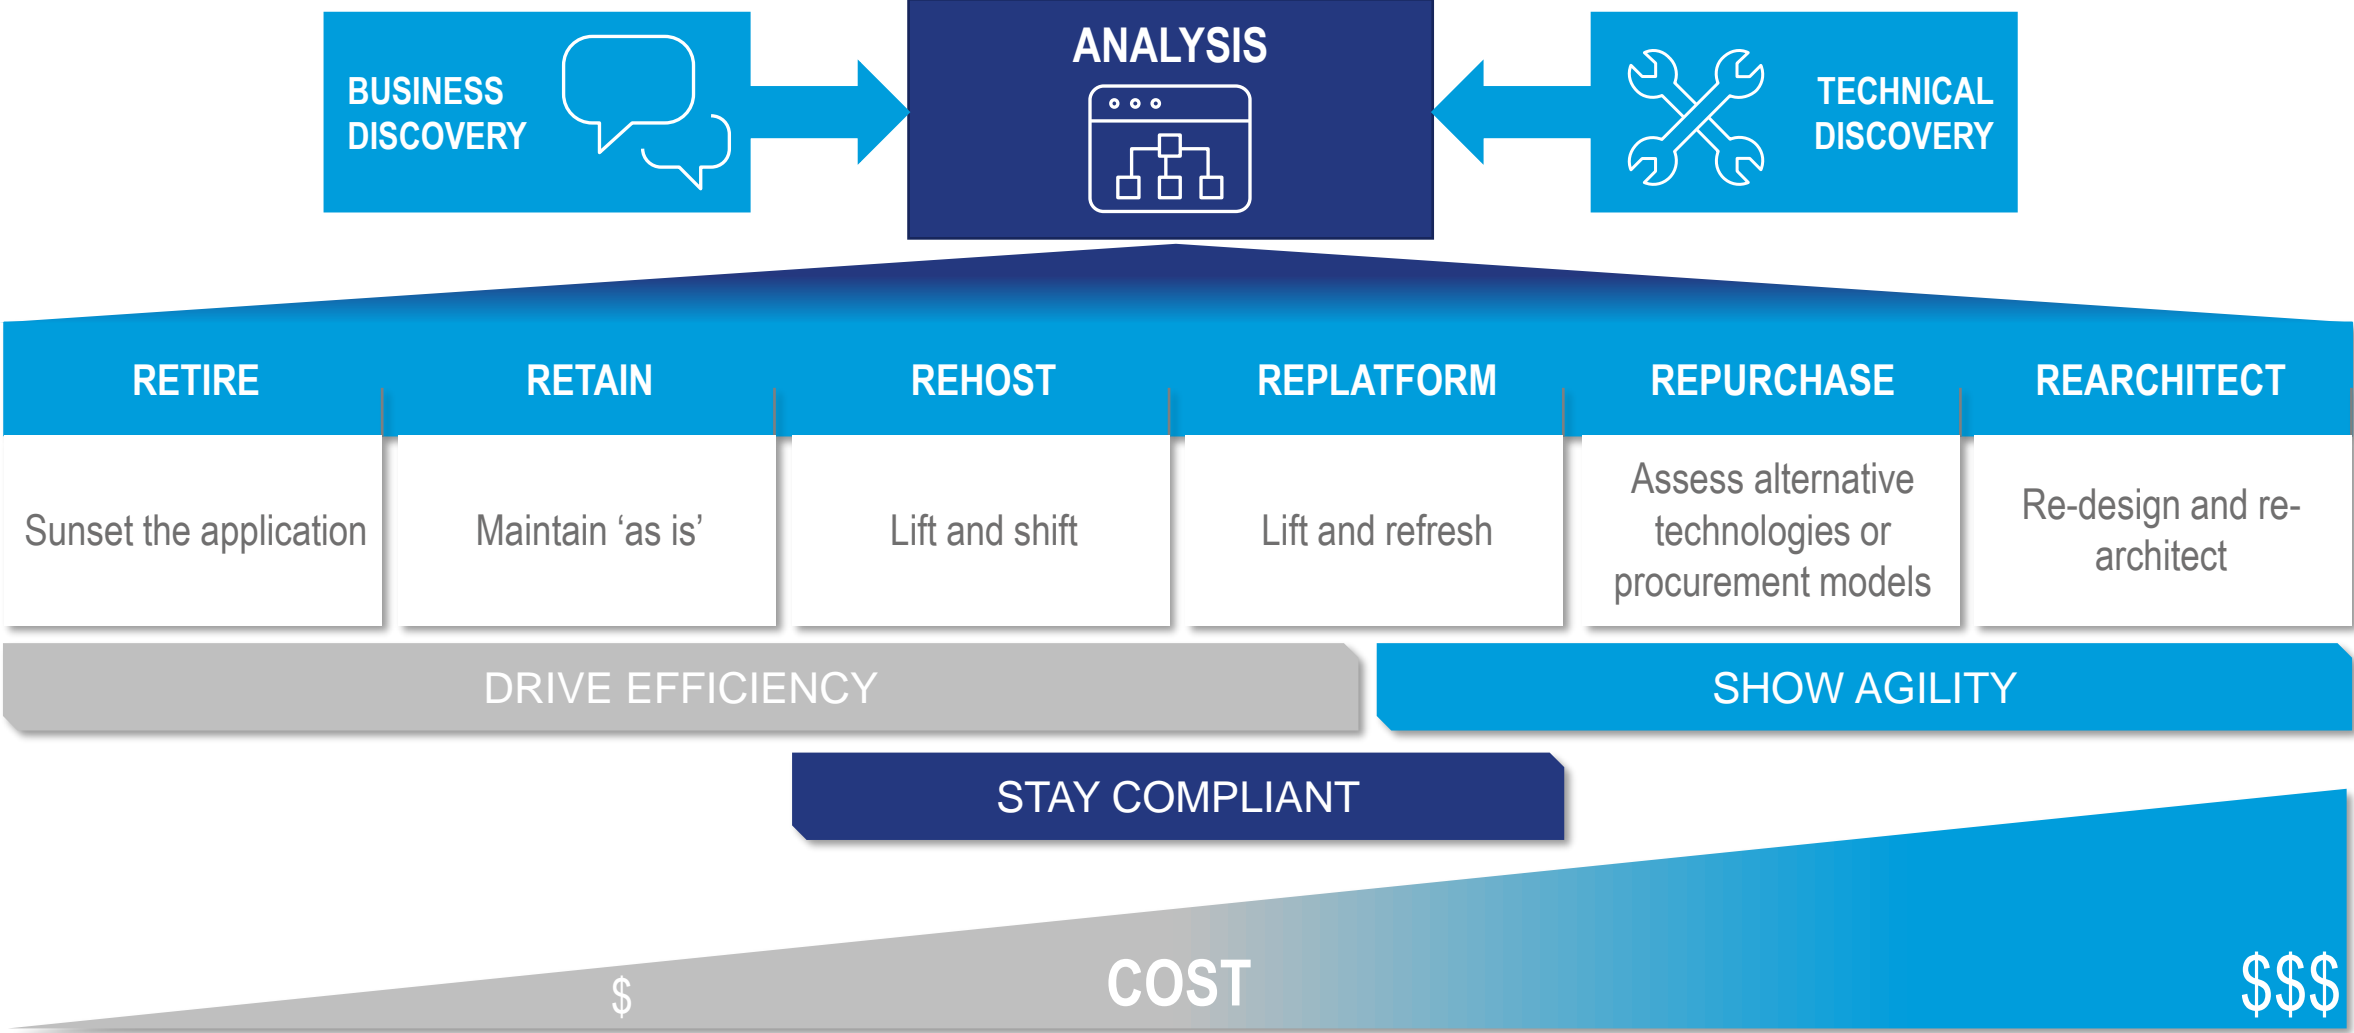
BUSINESS DISCOVERY

ANALYSIS

TECHNICAL DISCOVERY

| RETIRE | RETAIN | REHOST | REPLATFORM | REPURCHASE | REARCHITECT |
|---|---|---|---|---|---|
| Sunset the application | Maintain ‘as is’ | Lift and shift | Lift and refresh | Assess alternative technologies or procurement models | Re-design and re-architect |

DRIVE EFFICIENCY

SHOW AGILITY

STAY COMPLIANT

$

COST

$$$